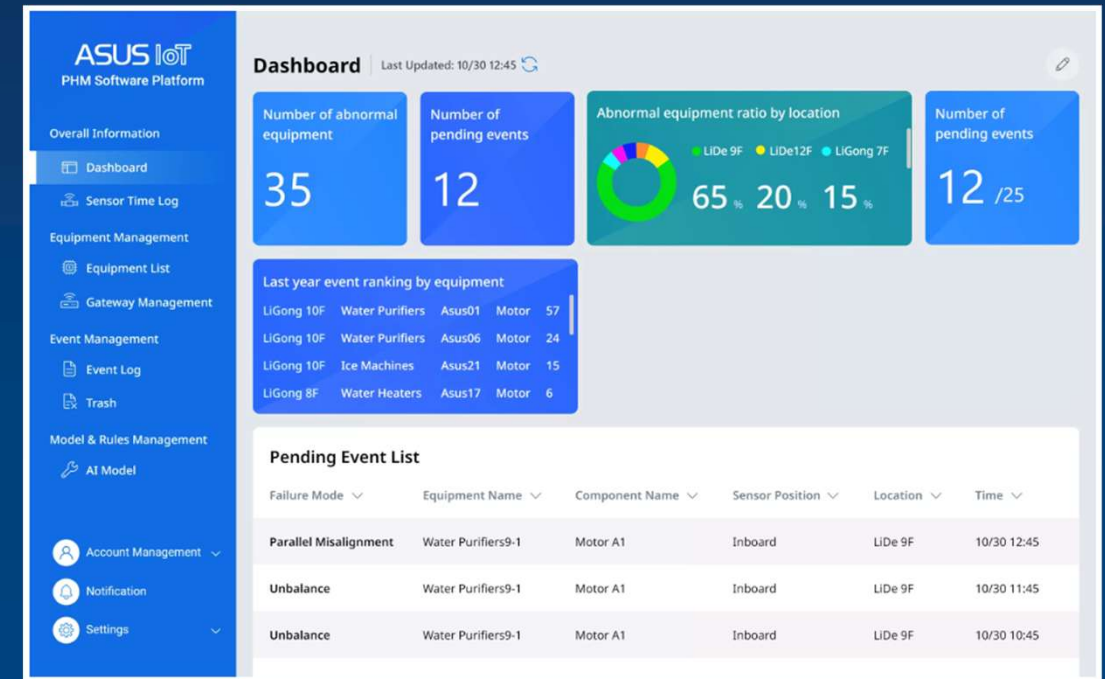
ASUS IoT
PHM Software Platform

Overall Information
Dashboard
Sensor Time Log
Equipment Management
Equipment List
Gateway Management
Event Management
Event Log
Trash
Model & Rules Management
AI Model

Account Management
Notification
Settings

Dashboard | Last Updated: 10/30 12:45

Number of abnormal equipment
35

Number of pending events
12

Abnormal equipment ratio by location
LiDe 9F LiDe12F LiGong 7F
65 % 20 % 15 %

Number of pending events
12 /25

Last year event ranking by equipment

| | | | | |
|---|---|---|---|---|
| LiGong 10F | Water Purifiers | Asus01 | Motor | 57 |
| LiGong 10F | Water Purifiers | Asus06 | Motor | 24 |
| LiGong 10F | Ice Machines | Asus21 | Motor | 15 |
| LiGong 8F | Water Heaters | Asus17 | Motor | 6 |

Pending Event List

| Failure Mode | Equipment Name | Component Name | Sensor Position | Location | Time |
|---|---|---|---|---|---|
| Parallel Misalignment | Water Purifiers9-1 | Motor A1 | Inboard | LiDe 9F | 10/30 12:45 |
| Unbalance | Water Purifiers9-1 | Motor A1 | Inboard | LiDe 9F | 10/30 11:45 |
| Unbalance | Water Purifiers9-1 | Motor A1 | Inboard | LiDe 9F | 10/30 10:45 |